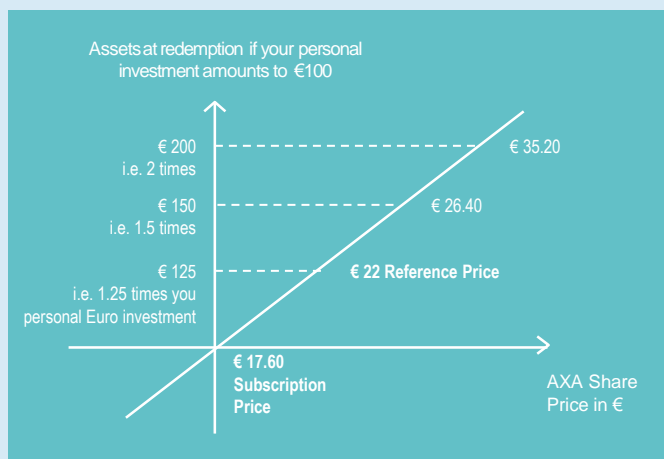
Assets at redemption if your personal investment amounts to €100

€ 200
i.e. 2 times

€ 150
i.e. 1.5 times

€ 125
i.e. 1.25 times you personal Euro investment

€ 35.20

€ 26.40

€ 22 Reference Price

€ 17.60
Subscription
Price

AXA Share
Price in €